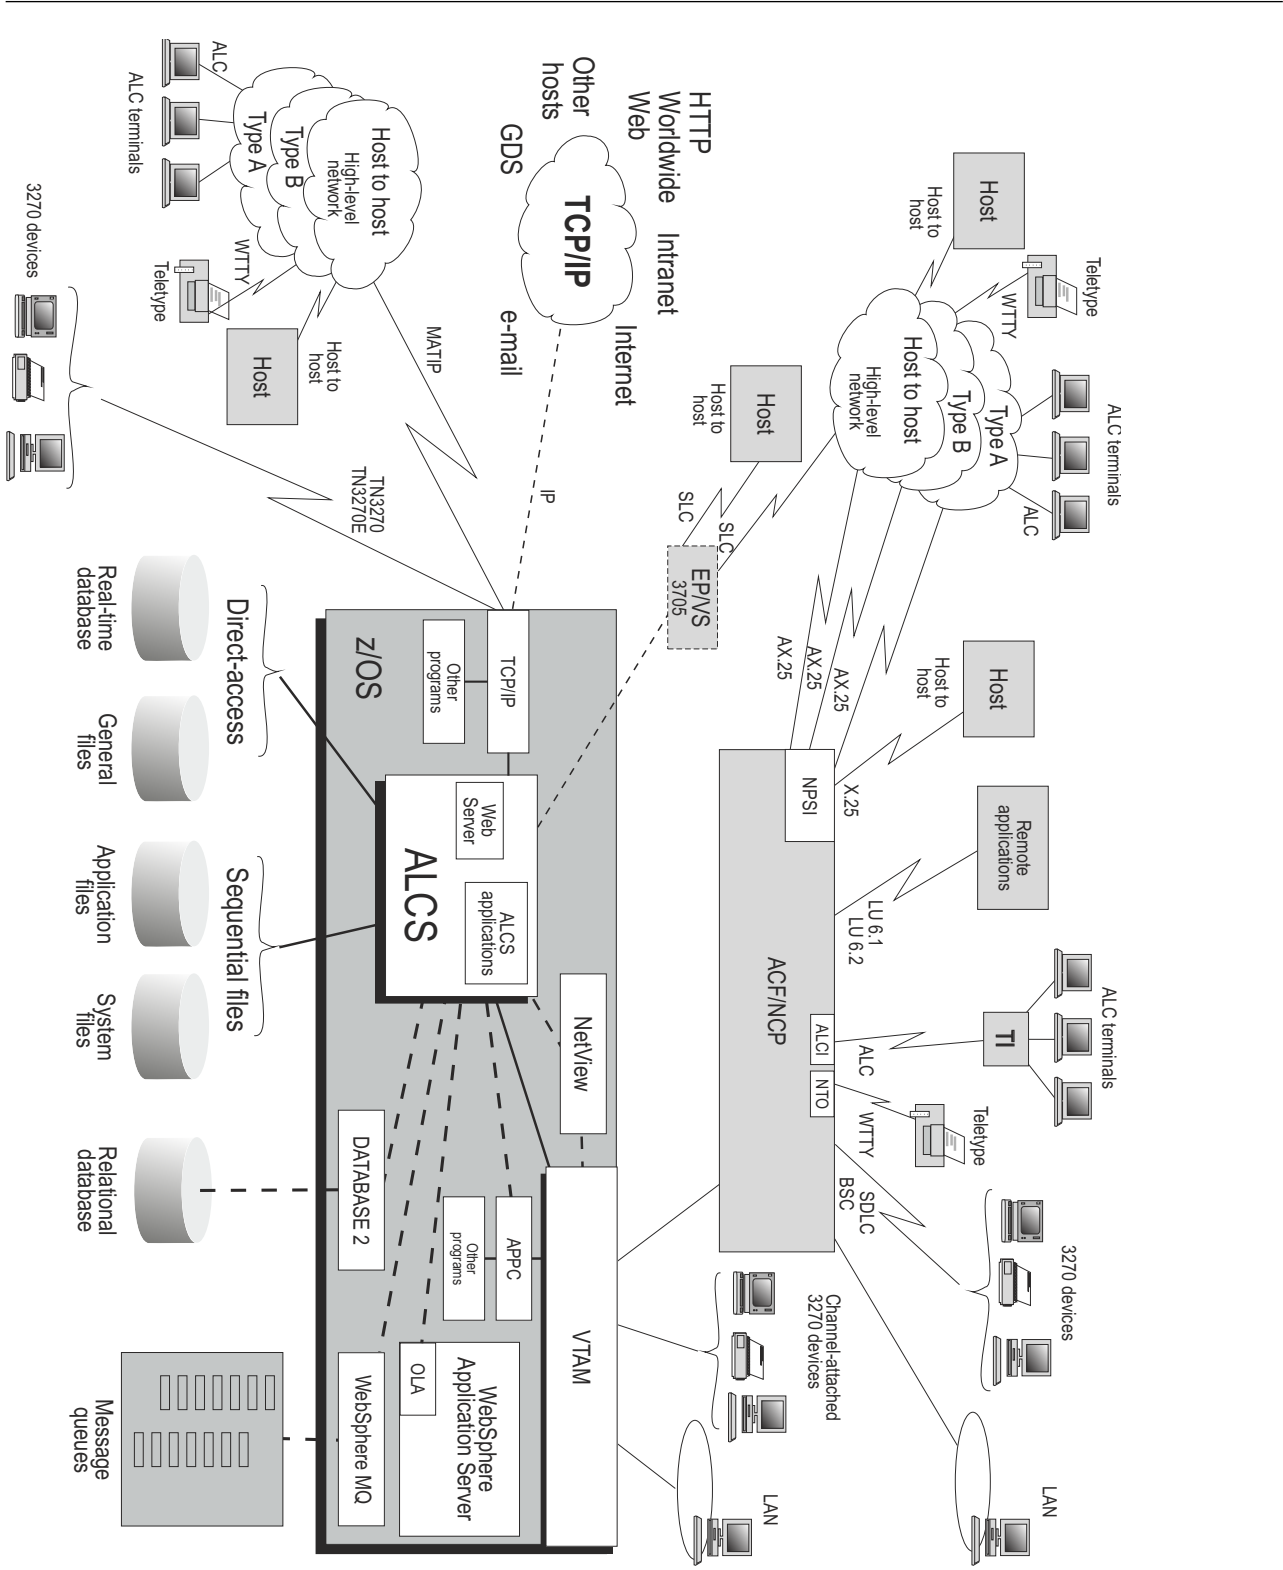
Host
Host to host
Teletype
WTTY
Host to host
High-level network
Type B
Type A
ALC terminals
ALC
Host
Host to host
SLC
SLC
EP/VS 3705
AX.25
AX.25
AX.25
Host
Host to host
X.25
NPSI
Remote applications
LU 6.1
LU 6.2
ACF/NCP
ALCI
ALC
TI
ALC terminals
NTO
WTTY
Teletype
SDLC
BSC
3270 devices
LAN
Channel-attached 3270 devices
LAN
VTAM
WebSphere Application Server
OLA
WebSphere MQ
Message queues
APPC
Other programs
DATABASE 2
Relational database
NetView
z/OS
TCP/IP
Other programs
Web Server
ALCS
ALCS applications
Direct-access
Real-time database
General files
Sequential files
Application files
System files
HTTP
Worldwide Web
Intranet
Internet
Other hosts
GDS
TCP/IP
e-mail
IP
Host to host
High-level network
Type B
Type A
ALC
ALC terminals
WTTY
Teletype
Host
Host to host
MATIP
TN3270
TN3270E
3270 devices